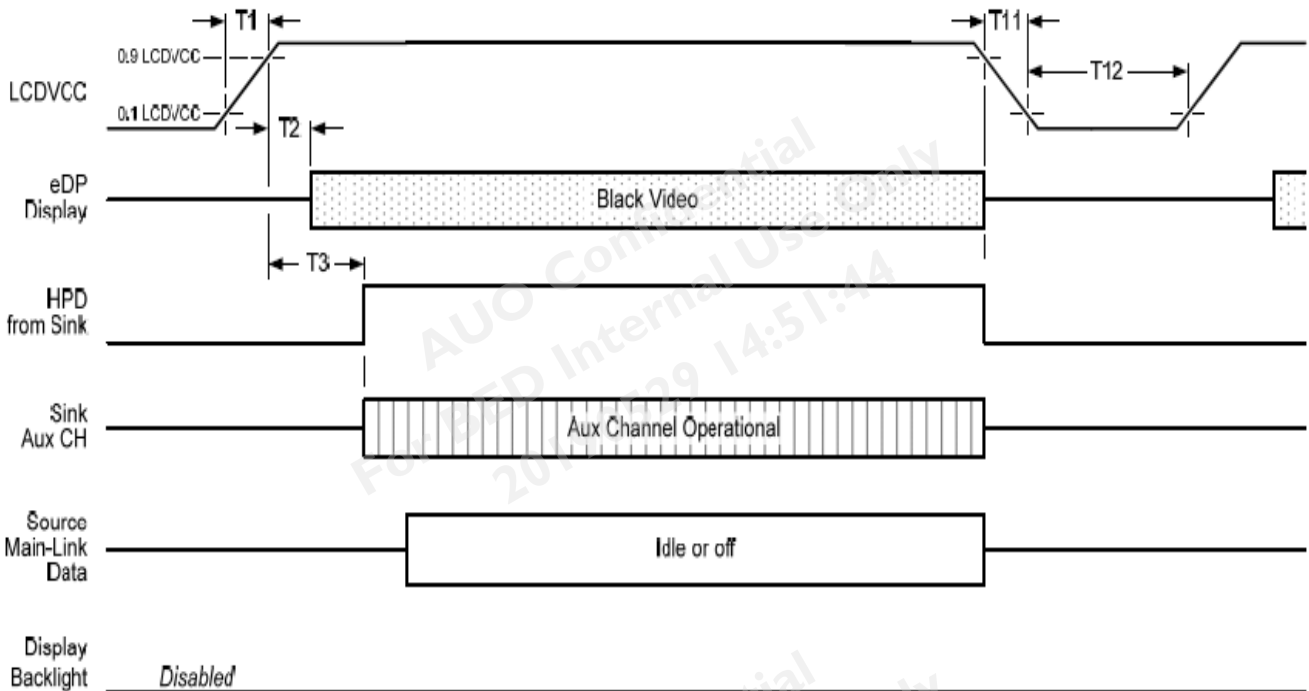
T1
0.9 LCDVCC
0.1 LCDVCC
LCDVCC
T2
T11
T12
eDP Display
Black Video
T3
HPD from Sink
Sink Aux CH
Aux Channel Operational
Source Main-Link Data
Idle or off
Display Backlight
Disabled

AUO Confidential
For BED Internal Use Only
201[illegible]29 14:51:44